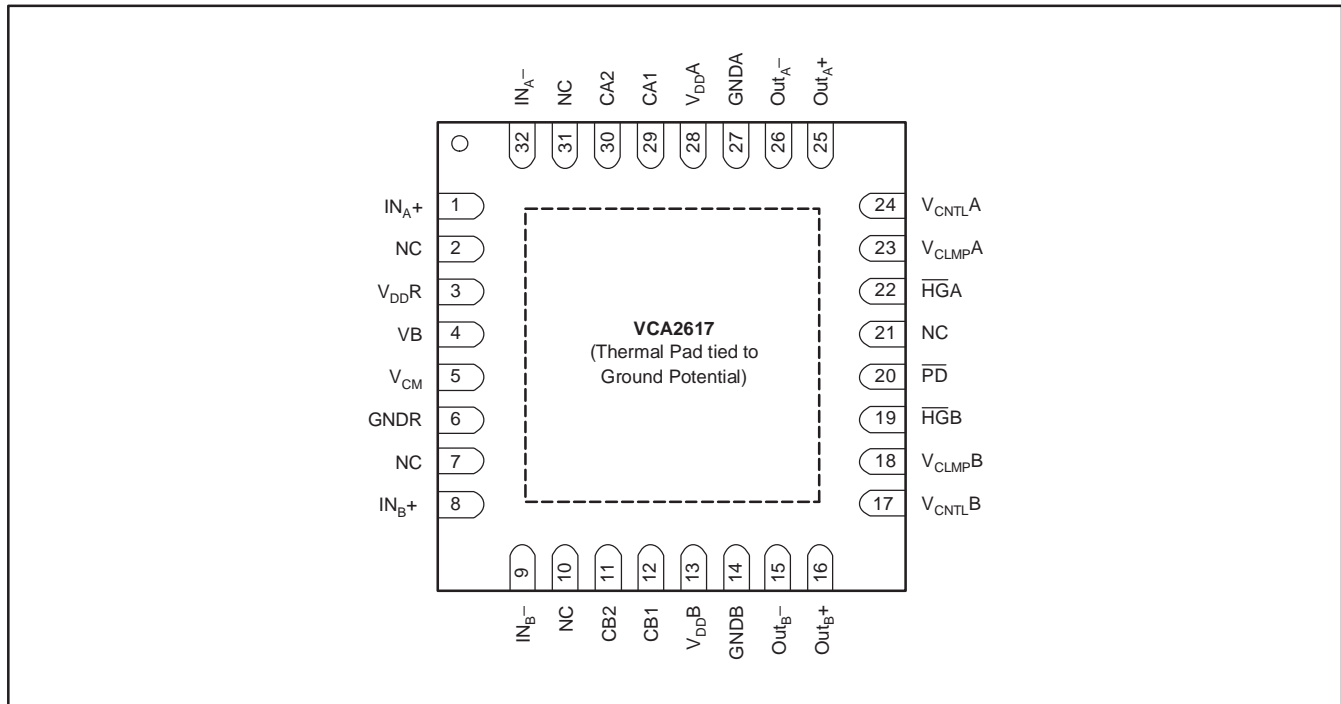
$IN_A-$ NC CA2 CA1 $V_{DD}A$ GNDA $Out_A-$ $Out_A+$

32 31 30 29 28 27 26 25

$IN_A+$ 1
NC 2
$V_{DD}R$ 3
VB 4
$V_{CM}$ 5
GNDR 6
NC 7
$IN_B+$ 8

**VCA2617**
(Thermal Pad tied to Ground Potential)

24 $V_{CNTL}A$
23 $V_{CLMP}A$
22 $\overline{HG}A$
21 NC
20 $\overline{PD}$
19 $\overline{HG}B$
18 $V_{CLMP}B$
17 $V_{CNTL}B$

9 10 11 12 13 14 15 16

$IN_B-$ NC CB2 CB1 $V_{DD}B$ GNDB $Out_B-$ $Out_B+$